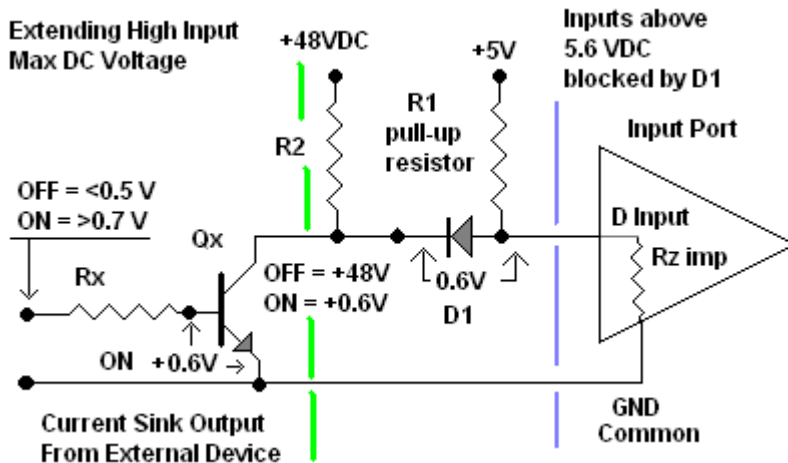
Extending High Input Max DC Voltage

+48VDC

+5V

Inputs above 5.6 VDC blocked by D1

R1 pull-up resistor

R2

Input Port

OFF = <0.5 V
ON = >0.7 V

Qx

D Input

Rz imp

Rx

OFF = +48V
ON = +0.6V

0.6V
D1

ON +0.6V

Current Sink Output From External Device

GND Common